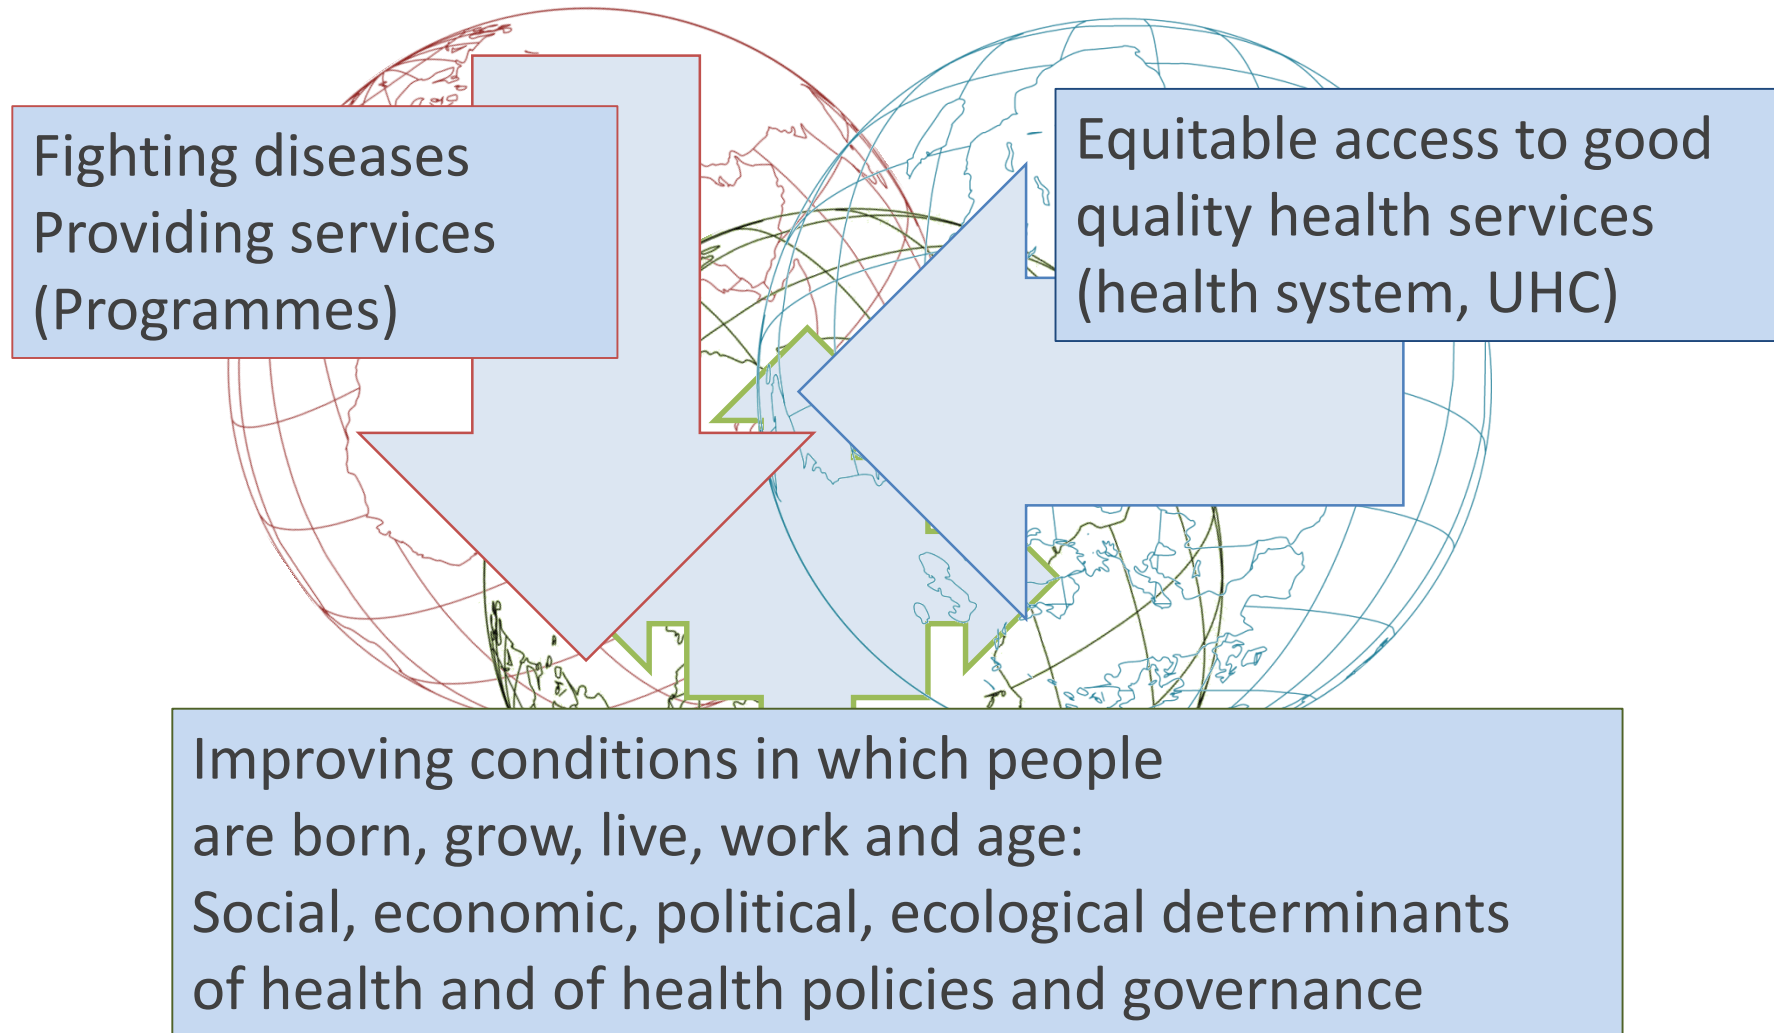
Fighting diseases
Providing services
(Programmes)

Equitable access to good quality health services (health system, UHC)

Improving conditions in which people are born, grow, live, work and age:
Social, economic, political, ecological determinants of health and of health policies and governance